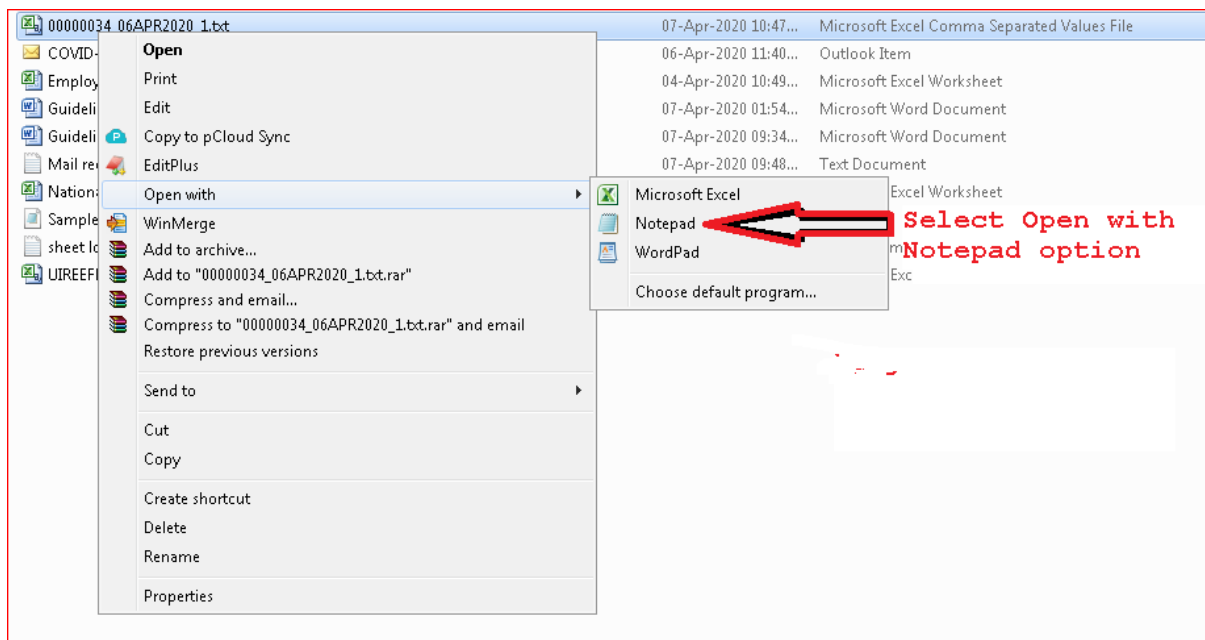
00000034_06APR2020_1.txt
COVID-
Employ
Guideli
Guideli
Mail re
Nationa
Sample
sheet lo
UIREEFI

07-Apr-2020 10:47... Microsoft Excel Comma Separated Values File
06-Apr-2020 11:40... Outlook Item
04-Apr-2020 10:49... Microsoft Excel Worksheet
07-Apr-2020 01:54... Microsoft Word Document
07-Apr-2020 09:34... Microsoft Word Document
07-Apr-2020 09:48... Text Document
Excel Worksheet
m
Exc

Open
Print
Edit
Copy to pCloud Sync
EditPlus
Open with
WinMerge
Add to archive...
Add to "00000034_06APR2020_1.txt.rar"
Compress and email...
Compress to "00000034_06APR2020_1.txt.rar" and email
Restore previous versions
Send to
Cut
Copy
Create shortcut
Delete
Rename
Properties

Microsoft Excel
Notepad
WordPad
Choose default program...

Select Open with Notepad option